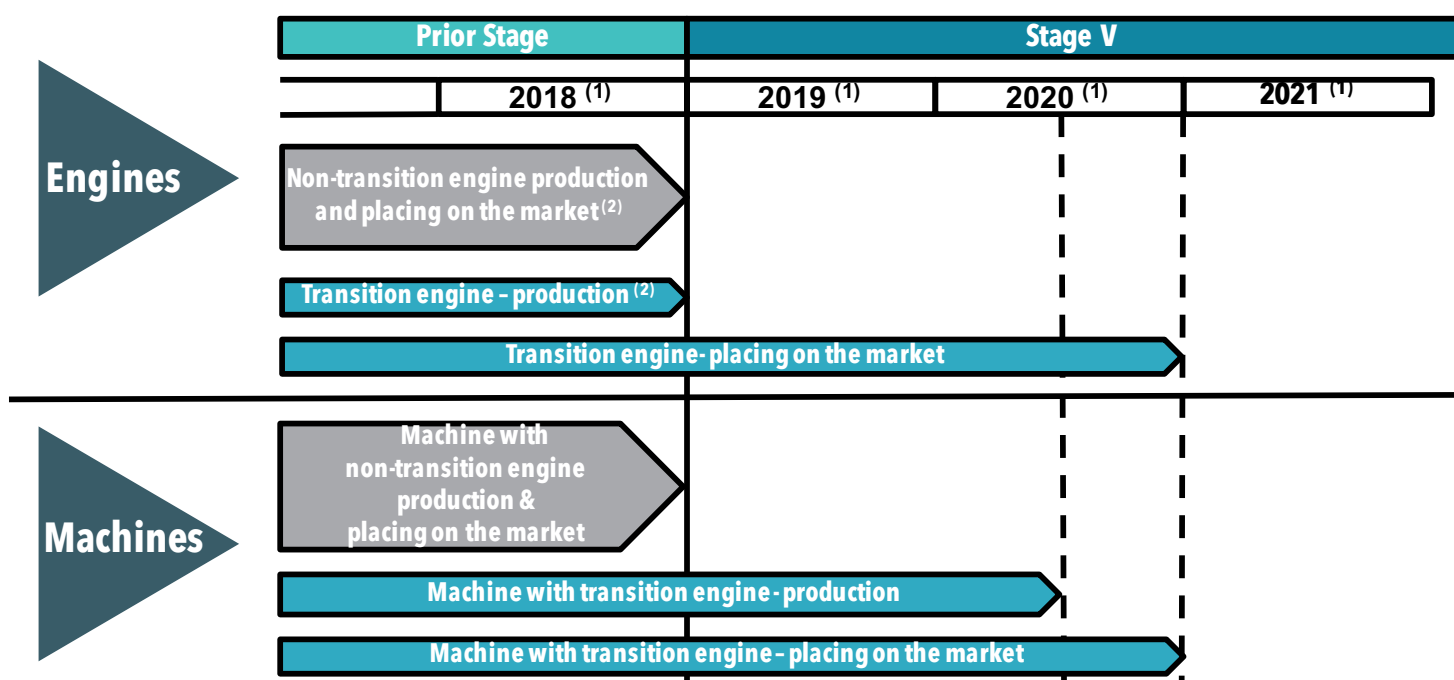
Prior Stage

Stage V

2018 $^{(1)}$

2019 $^{(1)}$

2020 $^{(1)}$

2021 $^{(1)}$

Engines

Non-transition engine production and placing on the market $^{(2)}$

Transition engine – production $^{(2)}$

Transition engine- placing on the market

Machines

Machine with non-transition engine production & placing on the market

Machine with transition engine - production

Machine with transition engine – placing on the market